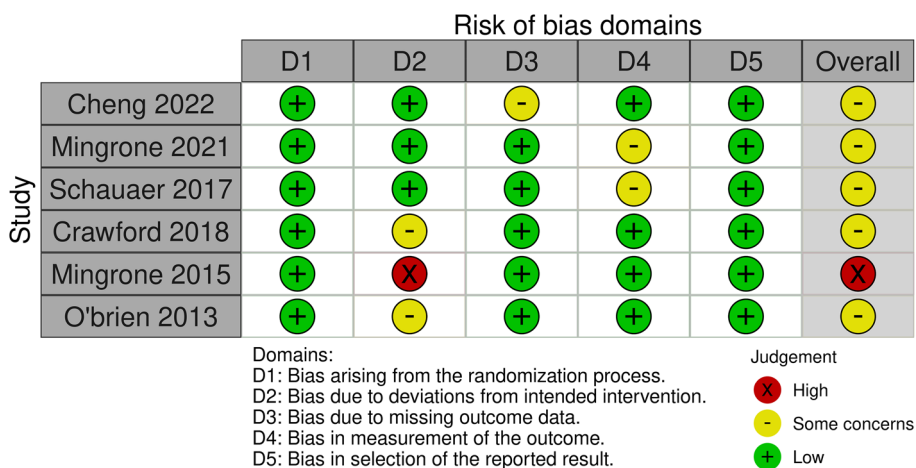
Risk of bias domains

Study

| | D1 | D2 | D3 | D4 | D5 | Overall |
|---|---|---|---|---|---|---|
| Cheng 2022 | + | + | - | + | + | - |
| Mingrone 2021 | + | + | + | - | + | - |
| Schauaer 2017 | + | + | + | - | + | - |
| Crawford 2018 | + | - | + | + | + | - |
| Mingrone 2015 | + | X | + | + | + | X |
| O'brien 2013 | + | - | + | + | + | - |

Domains:
D1: Bias arising from the randomization process.
D2: Bias due to deviations from intended intervention.
D3: Bias due to missing outcome data.
D4: Bias in measurement of the outcome.
D5: Bias in selection of the reported result.

Judgement
X High
- Some concerns
+ Low